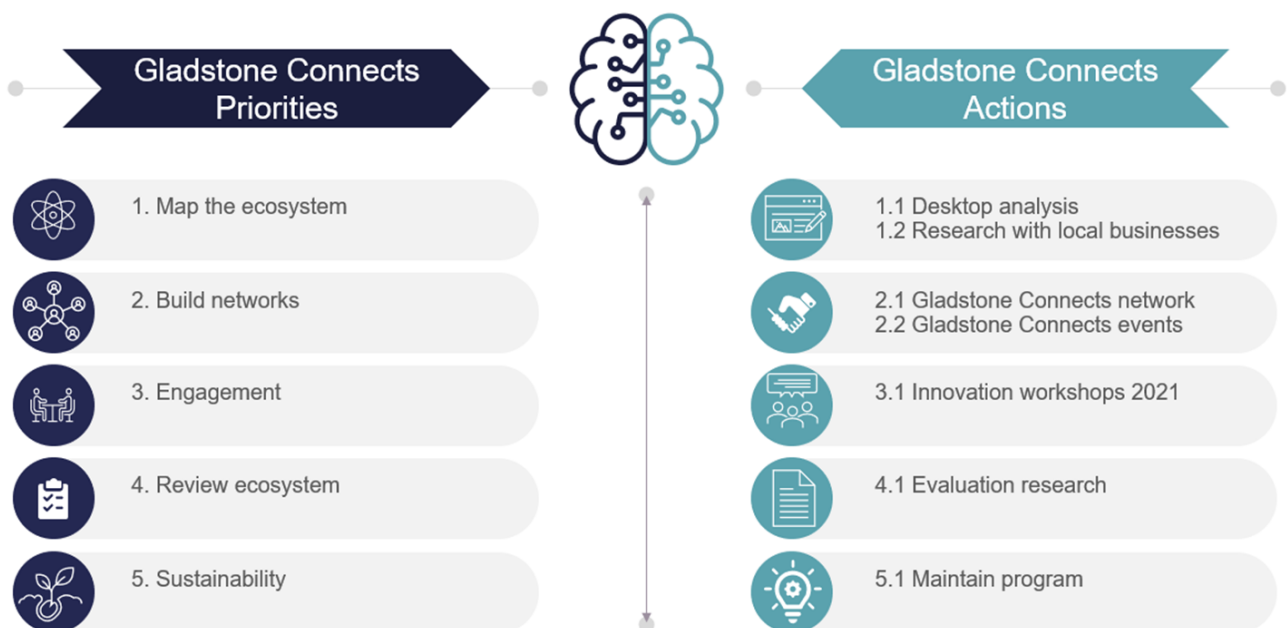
Gladstone Connects Priorities

1. Map the ecosystem

2. Build networks

3. Engagement

4. Review ecosystem

5. Sustainability

Gladstone Connects Actions

1.1 Desktop analysis
1.2 Research with local businesses

2.1 Gladstone Connects network
2.2 Gladstone Connects events

3.1 Innovation workshops 2021

4.1 Evaluation research

5.1 Maintain program